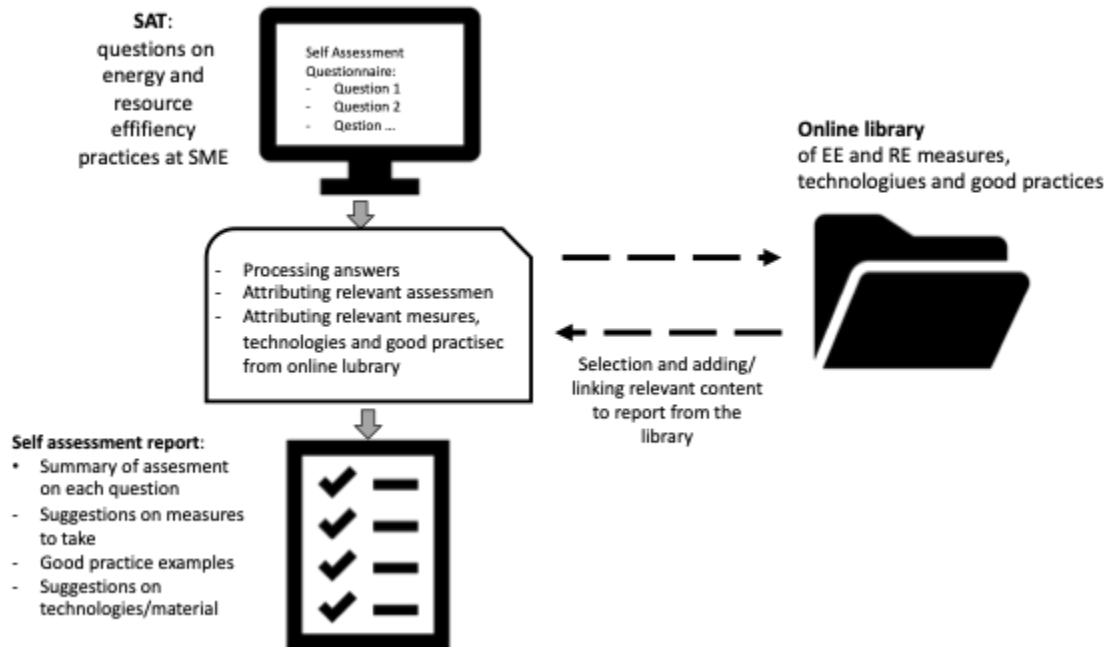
**SAT**: questions on energy and resource effifiency practices at SME

Self Assessment Questionnaire:
- Question 1
- Question 2
- Qestion ...

**Online library** of EE and RE measures, technologiues and good practices

- Processing answers
- Attributing relevant assessmen
- Attributing relevant mesures, technologies and good practisec from online lubrary

Selection and adding/ linking relevant content to report from the library

**Self assessment report**:
- Summary of assesment on each question
- Suggestions on measures to take
- Good practice examples
- Suggestions on technologies/material